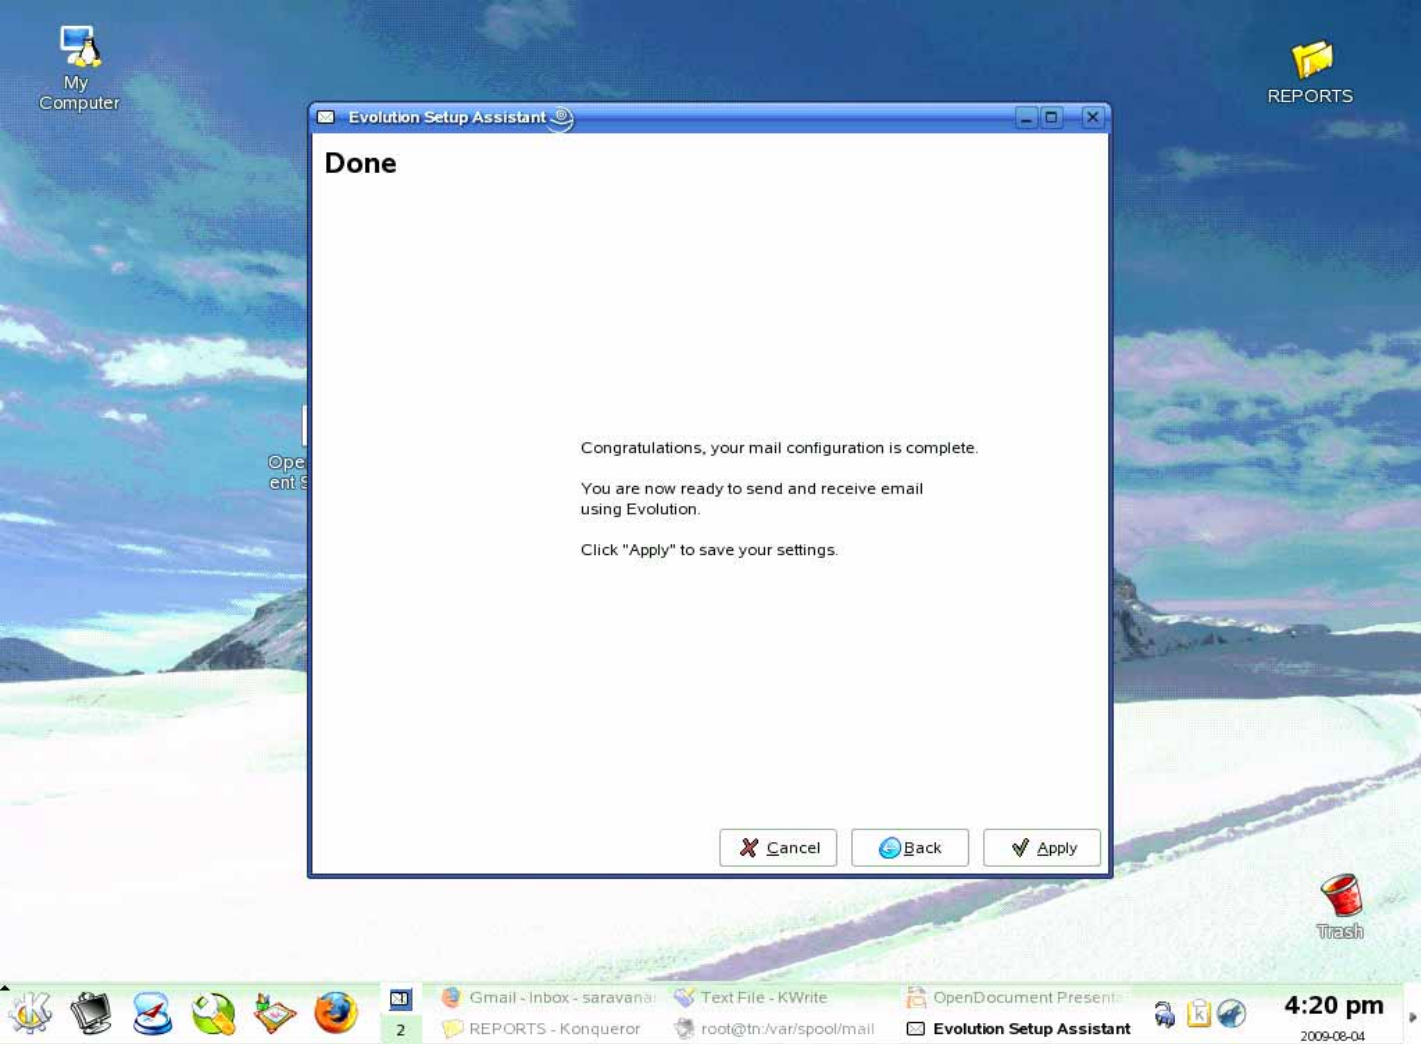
My Computer

REPORTS

Evolution Setup Assistant

Done

Congratulations, your mail configuration is complete.

You are now ready to send and receive email using Evolution.

Click "Apply" to save your settings.

Cancel

Back

Apply

Ope ent

Trash

2

Gmail - Inbox - saravana

Text File - KWrite

OpenDocument Presenta

REPORTS - Konqueror

root@tn:/var/spool/mail

Evolution Setup Assistant

4:20 pm

2009-08-04